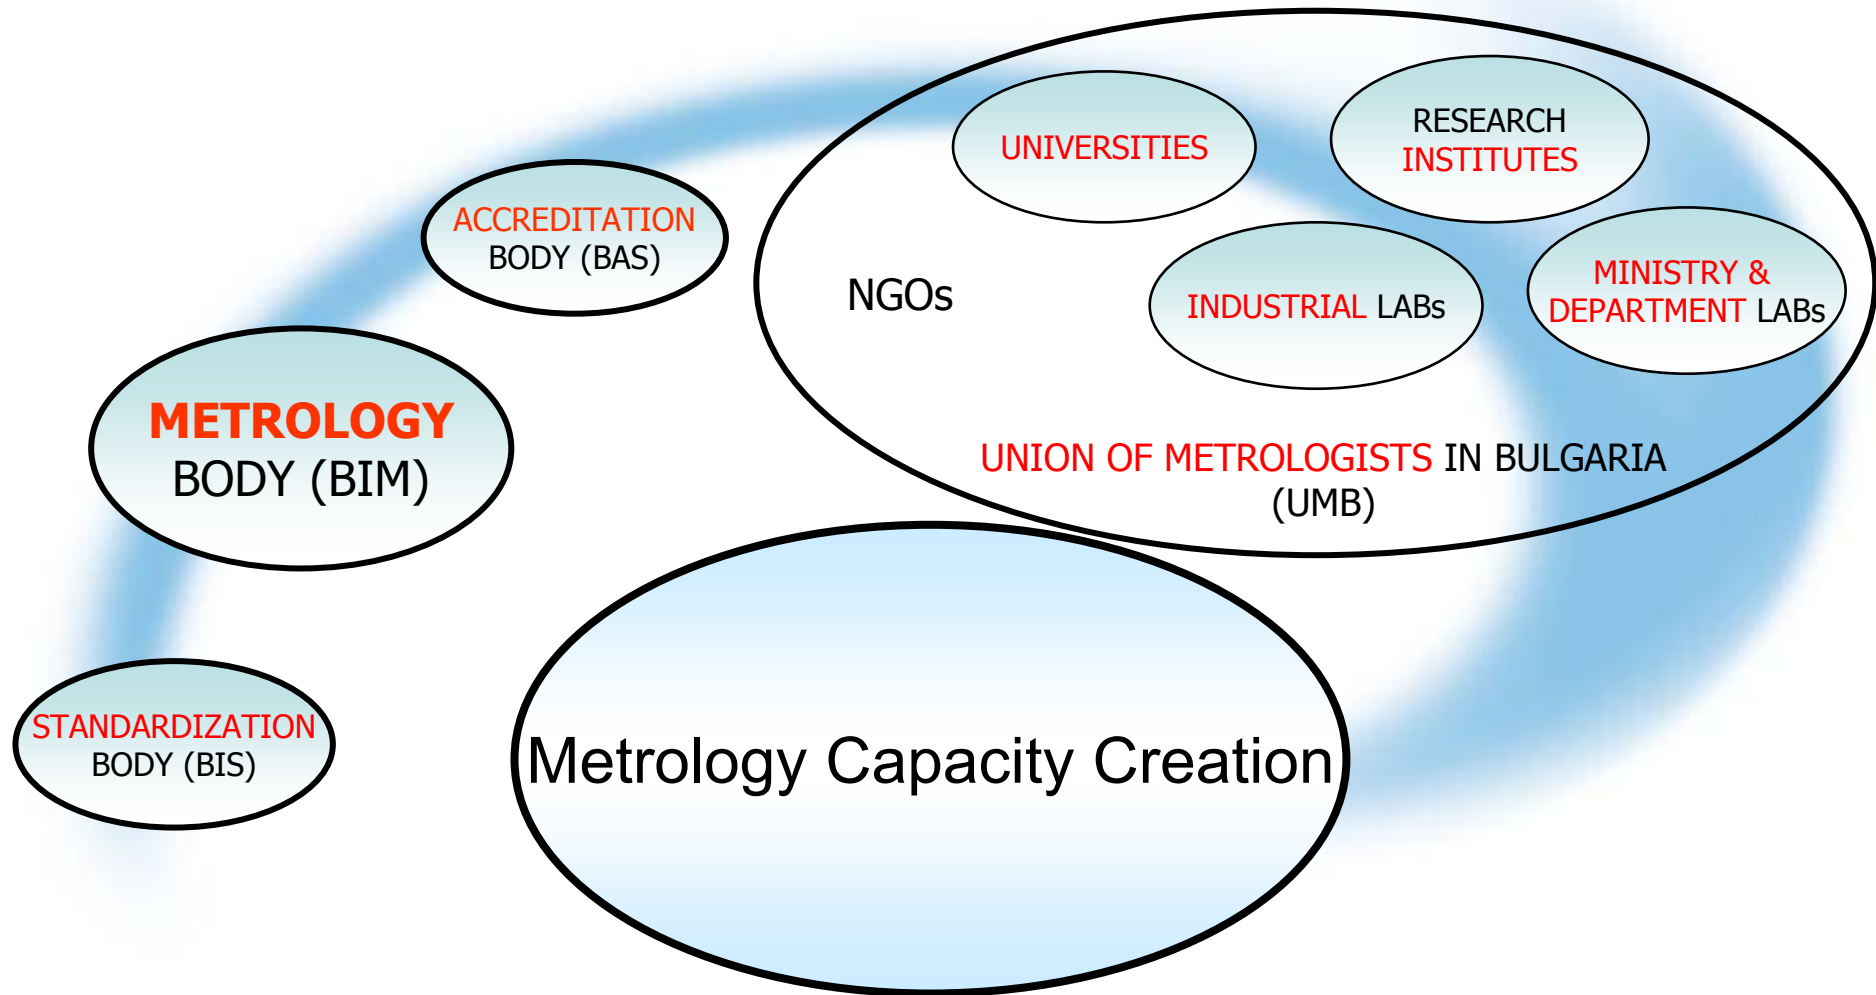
ACCREDITATION BODY (BAS)

UNIVERSITIES

RESEARCH INSTITUTES

NGOs

INDUSTRIAL LABs

MINISTRY & DEPARTMENT LABs

METROLOGY BODY (BIM)

UNION OF METROLOGISTS IN BULGARIA (UMB)

STANDARDIZATION BODY (BIS)

Metrology Capacity Creation